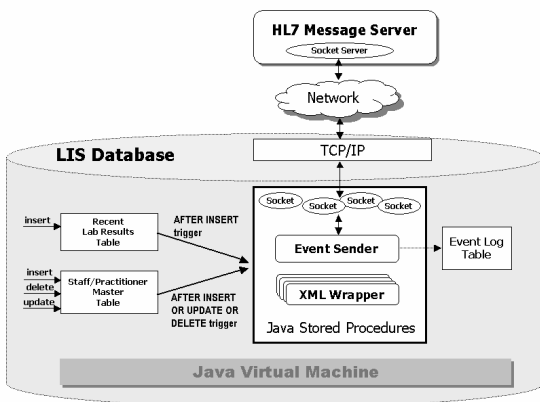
HL7 Message Server

Socket Server

Network

LIS Database

TCP/IP

insert

Recent Lab Results Table

AFTER INSERT trigger

Socket

Socket

Socket

Socket

insert

delete

update

Staff/Practitioner Master Table

AFTER INSERT OR UPDATE OR DELETE trigger

Event Sender

Event Log Table

XML Wrapper

Java Stored Procedures

Java Virtual Machine